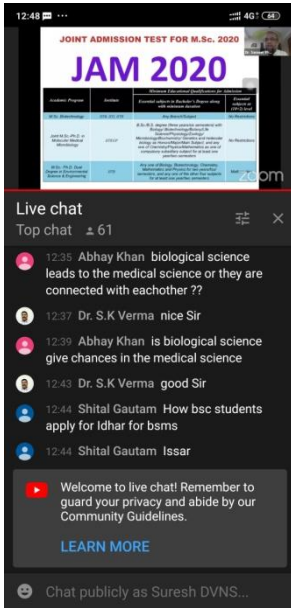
12:48 ···
4G 64

JOINT ADMISSION TEST FOR M.Sc. 2020

JAM 2020

Minimum Educational Qualifications for Admission

| Academic Program | Institute | Essential subjects in Bachelor's Degree along with minimum duration | Essential subjects in (10+2) level |
|---|---|---|---|
| M.Sc. Biotechnology | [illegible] | Any Branch/Subject | No Restrictions |
| Joint M.Sc.-Ph.D. in Molecular Medical Microbiology | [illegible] | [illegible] | No Restrictions |
| M.Sc.-Ph.D. Dual Degree in Environmental Science & Engineering | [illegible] | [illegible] | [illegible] |

zoom

Live chat
Top chat 61

12:35 Abhay Khan biological science leads to the medical science or they are connected with eachother ??

12:37 Dr. S.K Verma nice Sir

12:39 Abhay Khan is biological science give chances in the medical science

12:43 Dr. S.K Verma good Sir

12:44 Shital Gautam How bsc students apply for Idhar for bsms

12:44 Shital Gautam Issar

Welcome to live chat! Remember to guard your privacy and abide by our Community Guidelines.

LEARN MORE

Chat publicly as Suresh DVNS...